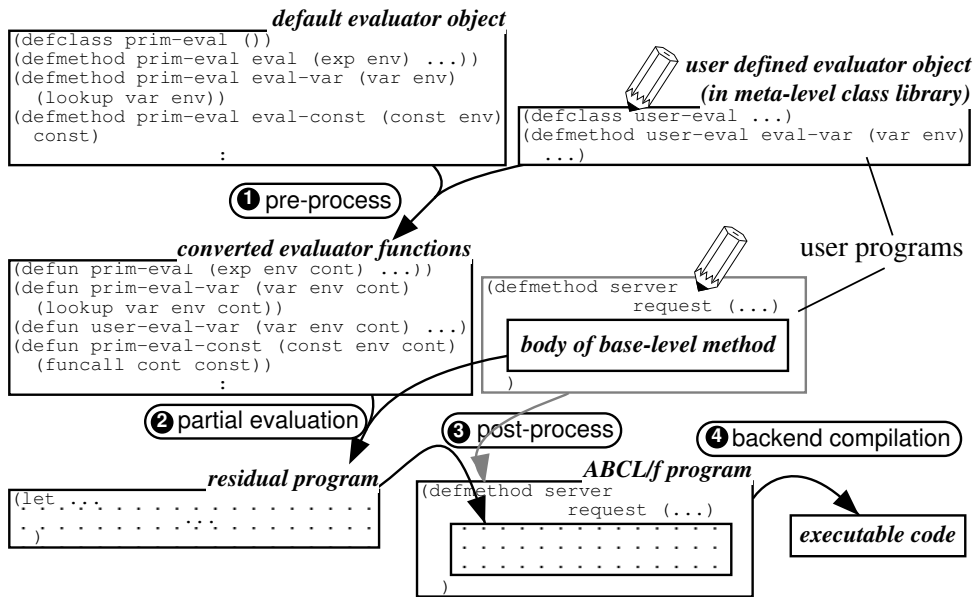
default evaluator object

(defclass prim-eval ())
(defmethod prim-eval eval (exp env) ...))
(defmethod prim-eval eval-var (var env)
(lookup var env))
(defmethod prim-eval eval-const (const env)
const)
:

user defined evaluator object
(in meta-level class library)

(defclass user-eval ...)
(defmethod user-eval eval-var (var env)
...)

❶ pre-process

converted evaluator functions

(defun prim-eval (exp env cont) ...))
(defun prim-eval-var (var env cont)
(lookup var env cont))
(defun user-eval-var (var env cont) ...)
(defun prim-eval-const (const env cont)
(funcall cont const))
:

user programs

(defmethod server
request (...)
body of base-level method
)

❷ partial evaluation

❸ post-process

❹ backend compilation

residual program

(let ...
)

ABCL/f program

(defmethod server
request (...)
)

executable code